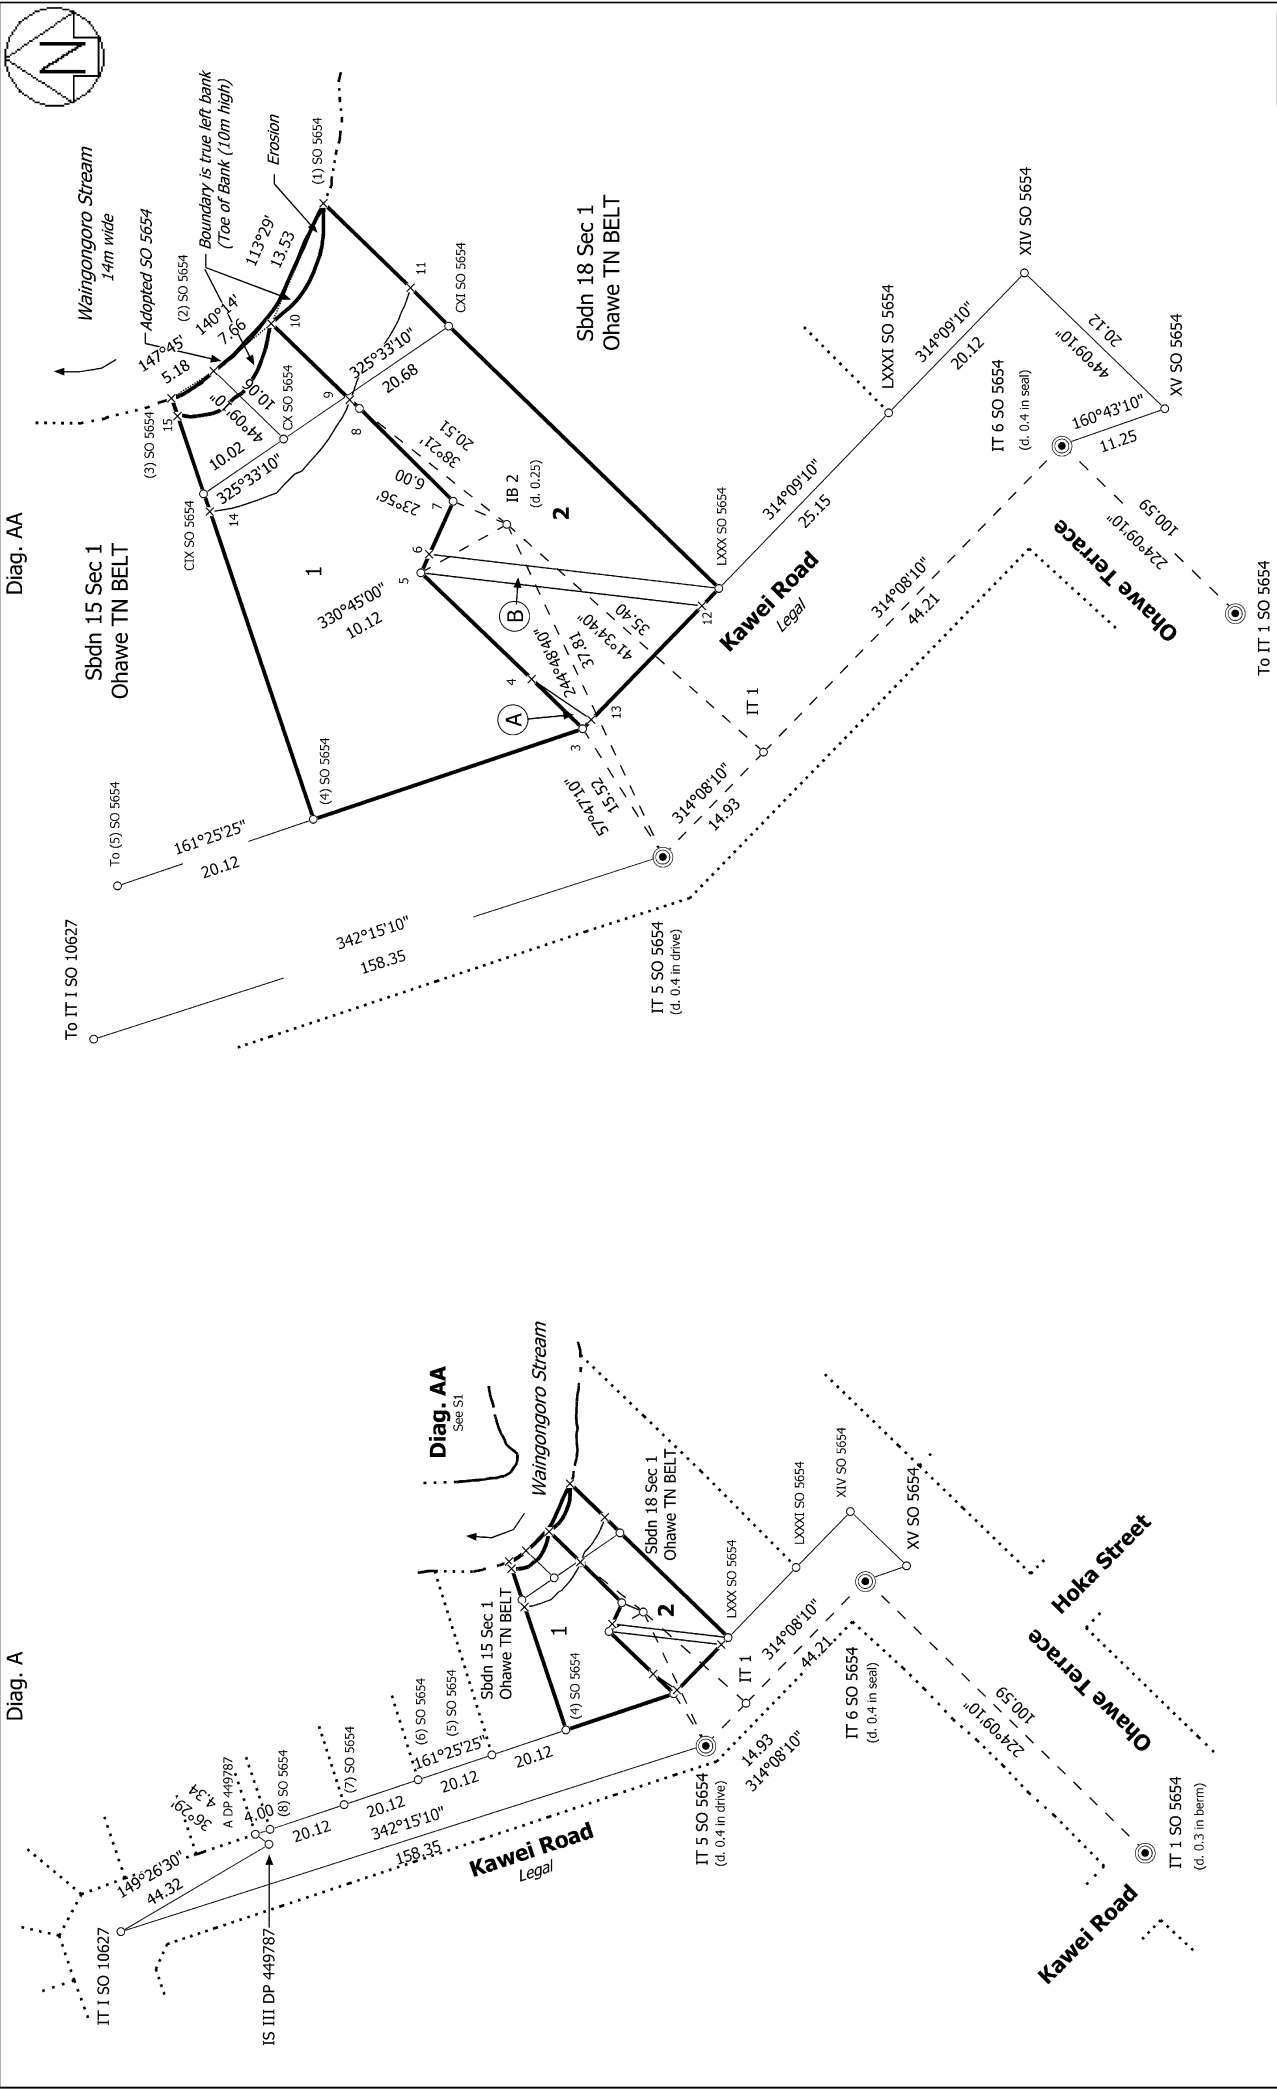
Diag. AA

N

Waingongoro Stream
14m wide

Adopted SO 5654

Boundary is true left bank
(Toe of Bank (10m high)

Erosion

(1) SO 5654

(2) SO 5654

113°29'
13.53

140°14'
7.66

147°45'
5.18

10.00

44°09'10"

(3) SO 5654

15

10

CX SO 5654

9

325°33'10"
20.68

11

CXI SO 5654

Sbdn 18 Sec 1
Ohawe TN BELT

10.02

325°33'10"

14

CIX SO 5654

8

20.51
38°21'

6.00
23°56'

7

IB 2
(d. 0.25)

2

6

5

1

Sbdn 15 Sec 1
Ohawe TN BELT

330°45'00"
10.12

B

35.40
41°34'40"

32.81
24°48'40"

4

A

3

13

12

LXXX SO 5654

314°09'10"
25.15

LXXXI SO 5654

314°09'10"
20.12

XIV SO 5654

20.12
44°09'10"

XV SO 5654

160°43'10"
11.25

IT 6 SO 5654
(d. 0.4 in seal)

100.59
224°09'10"

To IT 1 SO 5654

Ohawe Terrace

Kawei Road
Legal

314°08'10"
44.21

IT 1

15.52
57°47'10"

314°08'10"
14.93

(4) SO 5654

To (5) SO 5654

161°25'25"
20.12

342°15'10"
158.35

To IT I SO 10627

IT 5 SO 5654
(d. 0.4 in drive)

Diag. A

Diag. AA
See S1

Waingongoro Stream

Sbdn 18 Sec 1
Ohawe TN BELT

2

1

Sbdn 15 Sec 1
Ohawe TN BELT

LXXX SO 5654

LXXXI SO 5654

XIV SO 5654

XV SO 5654

Hoka Street

314°08'10"
44.21

IT 1

IT 6 SO 5654
(d. 0.4 in seal)

Ohawe Terrace

100.59
224°09'10"

IT 1 SO 5654
(d. 0.3 in berm)

Kawei Road

(4) SO 5654

(5) SO 5654

(6) SO 5654

161°25'25"
20.12

20.12

(7) SO 5654

20.12

(8) SO 5654

20.12

342°15'10"
158.35

4.00

A DP 449787

36°29'
4.34

149°26'30"
44.32

IT 1 SO 10627

IS III DP 449787

IT 5 SO 5654
(d. 0.4 in drive)

14.93
314°08'10"

Kawei Road
Legal